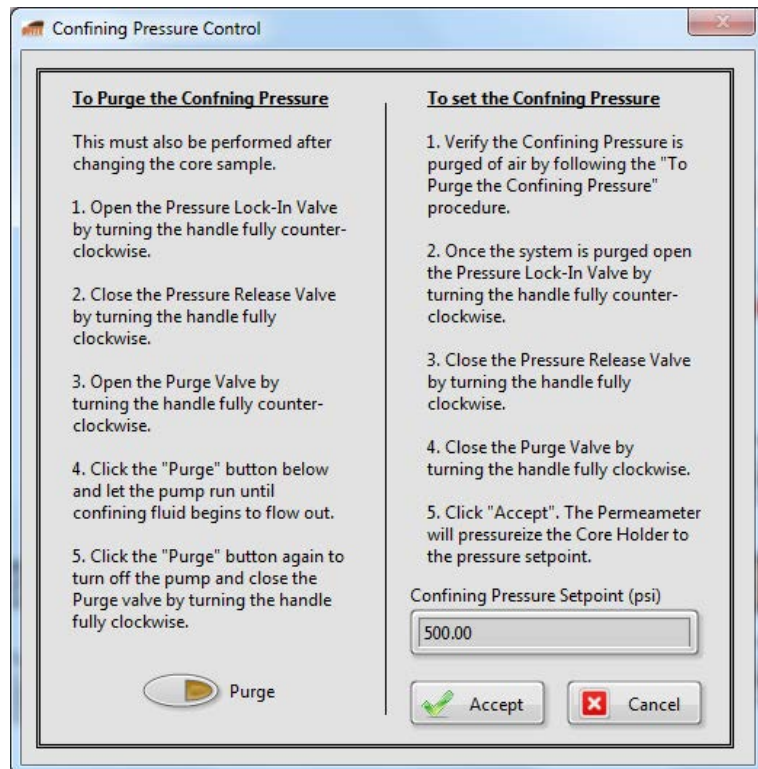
Confining Pressure Control

To Purge the Confning Pressure

This must also be performed after changing the core sample.

1. Open the Pressure Lock-In Valve by turning the handle fully counter-clockwise.

2. Close the Pressure Release Valve by turning the handle fully clockwise.

3. Open the Purge Valve by turning the handle fully counter-clockwise.

4. Click the "Purge" button below and let the pump run until confining fluid begins to flow out.

5. Click the "Purge" button again to turn off the pump and close the Purge valve by turning the handle fully clockwise.

Purge

To set the Confning Pressure

1. Verify the Confining Pressure is purged of air by following the "To Purge the Confining Pressure" procedure.

2. Once the system is purged open the Pressure Lock-In Valve by turning the handle fully counter-clockwise.

3. Close the Pressure Release Valve by turning the handle fully clockwise.

4. Close the Purge Valve by turning the handle fully clockwise.

5. Click "Accept". The Permeameter will pressureize the Core Holder to the pressure setpoint.

Confining Pressure Setpoint (psi)

500.00

Accept

Cancel